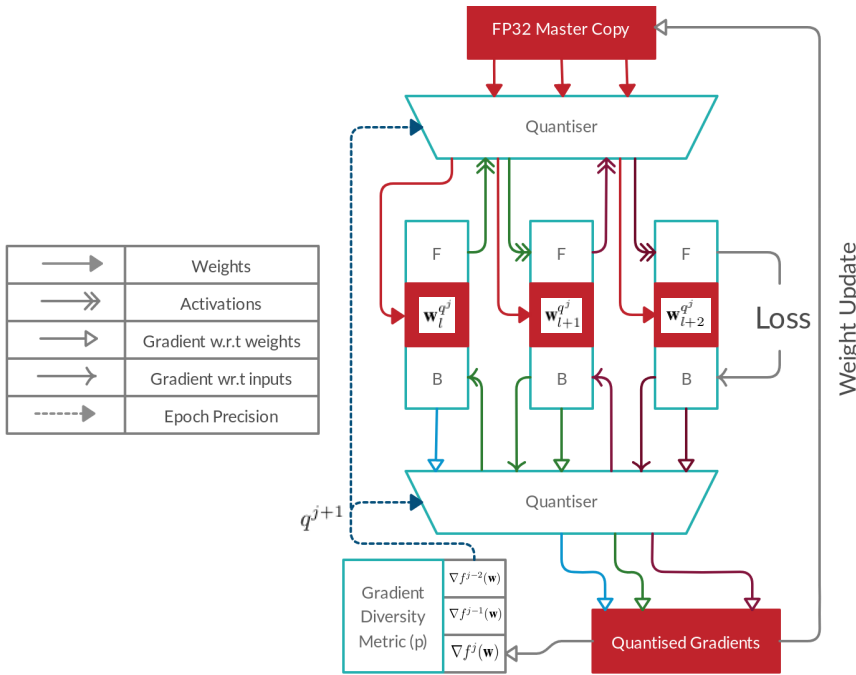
FP32 Master Copy

Quantiser

| | |
|---|---|
| | Weights |
| | Activations |
| | Gradient w.r.t weights |
| | Gradient wr.t inputs |
| | Epoch Precision |

F
$\mathbf{w}_l^{q^j}$
B

F
$\mathbf{w}_{l+1}^{q^j}$
B

F
$\mathbf{w}_{l+2}^{q^j}$
B

Loss

Weight Update

$q^{j+1}$

Quantiser

Gradient Diversity Metric (p)

$\nabla f^{j-2}(\mathbf{w})$
$\nabla f^{j-1}(\mathbf{w})$
$\nabla f^{j}(\mathbf{w})$

Quantised Gradients